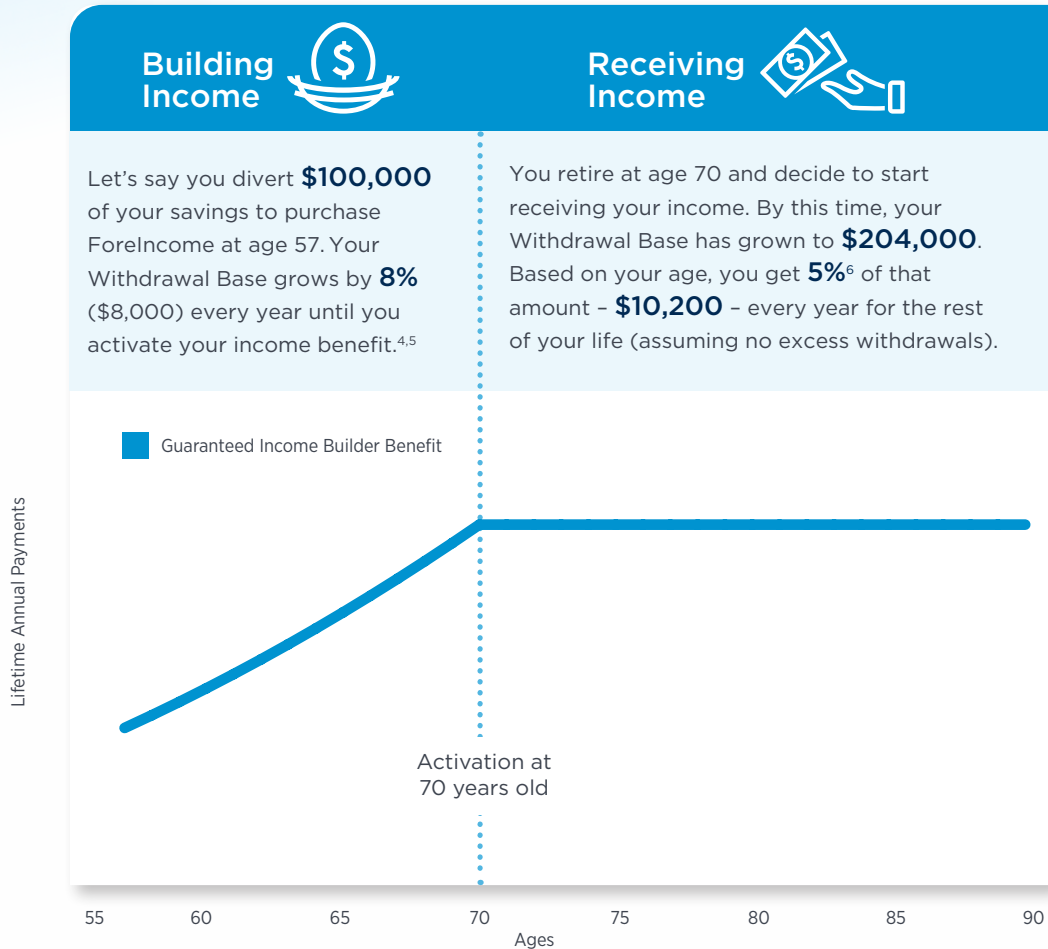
Building Income

Receiving Income

Let's say you divert **$100,000** of your savings to purchase ForeIncome at age 57. Your Withdrawal Base grows by **8%** ($8,000) every year until you activate your income benefit.$^{4,5}$

You retire at age 70 and decide to start receiving your income. By this time, your Withdrawal Base has grown to **$204,000**. Based on your age, you get **5%**$^{6}$ of that amount – **$10,200** – every year for the rest of your life (assuming no excess withdrawals).

Guaranteed Income Builder Benefit

Lifetime Annual Payments

Activation at 70 years old

55 60 65 70 75 80 85 90

Ages